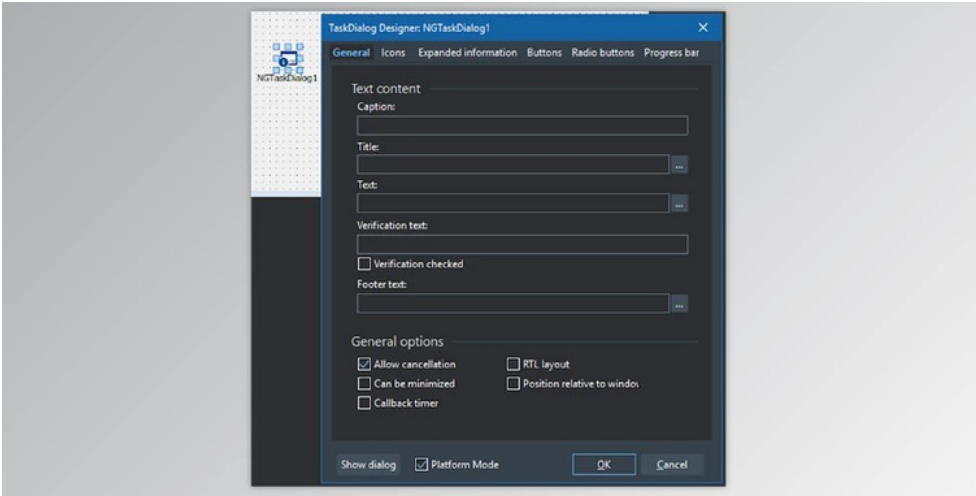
NGTaskDialog1

TaskDialog Designer: NGTaskDialog1

×

General Icons Expanded information Buttons Radio buttons Progress bar

Text content

Caption:

Title:

...

Text:

...

Verification text:

Verification checked

Footer text:

...

General options

Allow cancellation

RTL layout

Can be minimized

Position relative to windo

Callback timer

Show dialog

Platform Mode

OK

Cancel